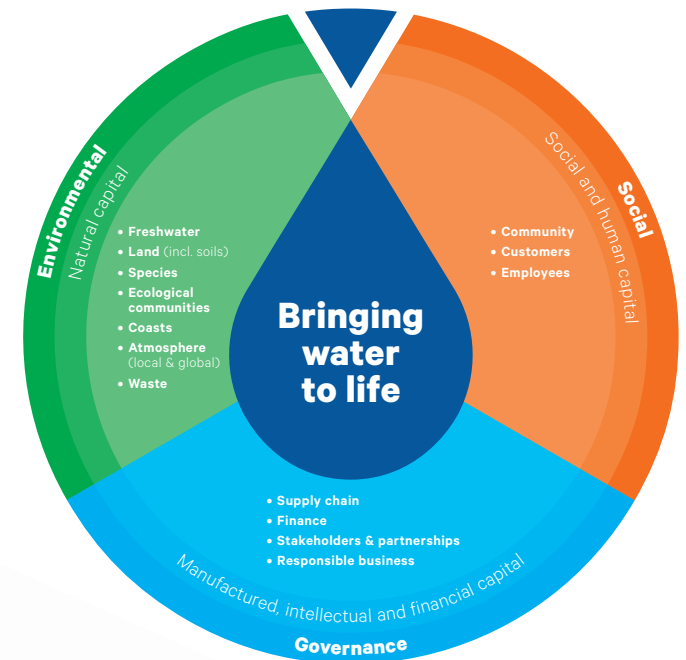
Bringing water to life

Environmental
Natural capital

• Freshwater
• Land (incl. soils)
• Species
• Ecological communities
• Coasts
• Atmosphere (local & global)
• Waste

Social
Social and human capital

• Community
• Customers
• Employees

Governance
Manufactured, intellectual and financial capital

• Supply chain
• Finance
• Stakeholders & partnerships
• Responsible business